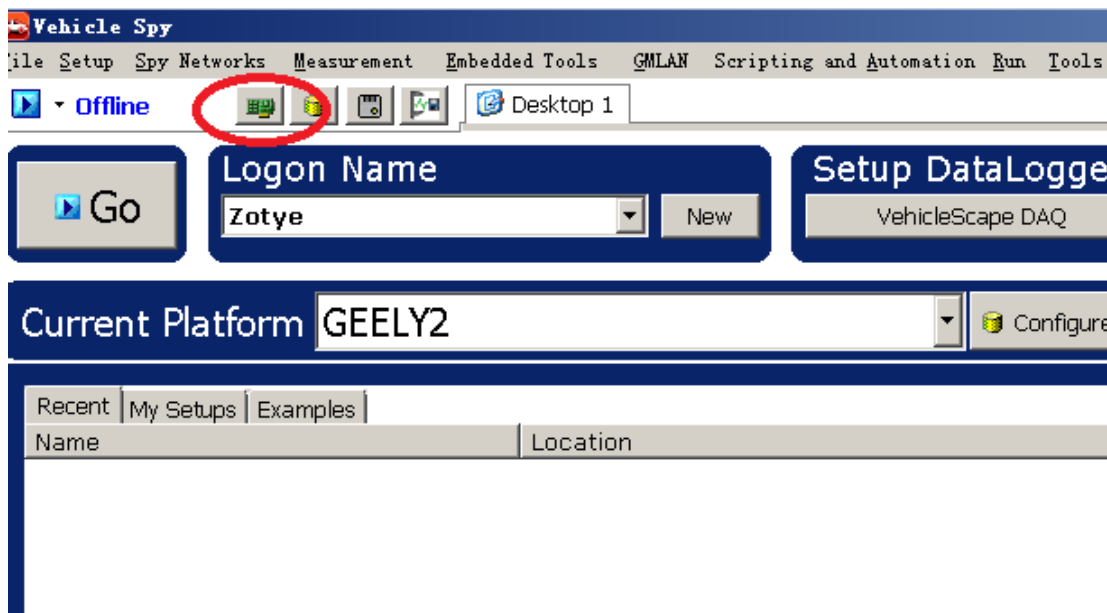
Vehicle Spy
ile Setup Spy Networks Measurement Embedded Tools GMLAN Scripting and Automation Run Tools
Offline
Desktop 1
Go
Logon Name
Zotye
New
Setup DataLogge
VehicleScape DAQ
Current Platform GEELY2
Configure
Recent My Setups Examples
| Name | Location |
|---|---|